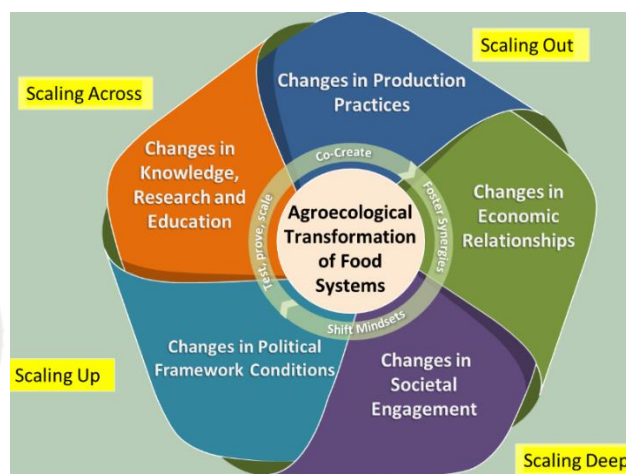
Scaling Out

Scaling Across

Changes in Production Practices

Changes in Knowledge, Research and Education

Co-Create

Foster Synergies

Test, prove, scale

Agroecological Transformation of Food Systems

Changes in Economic Relationships

Shift Mindsets

Changes in Political Framework Conditions

Changes in Societal Engagement

Scaling Up

Scaling Deep